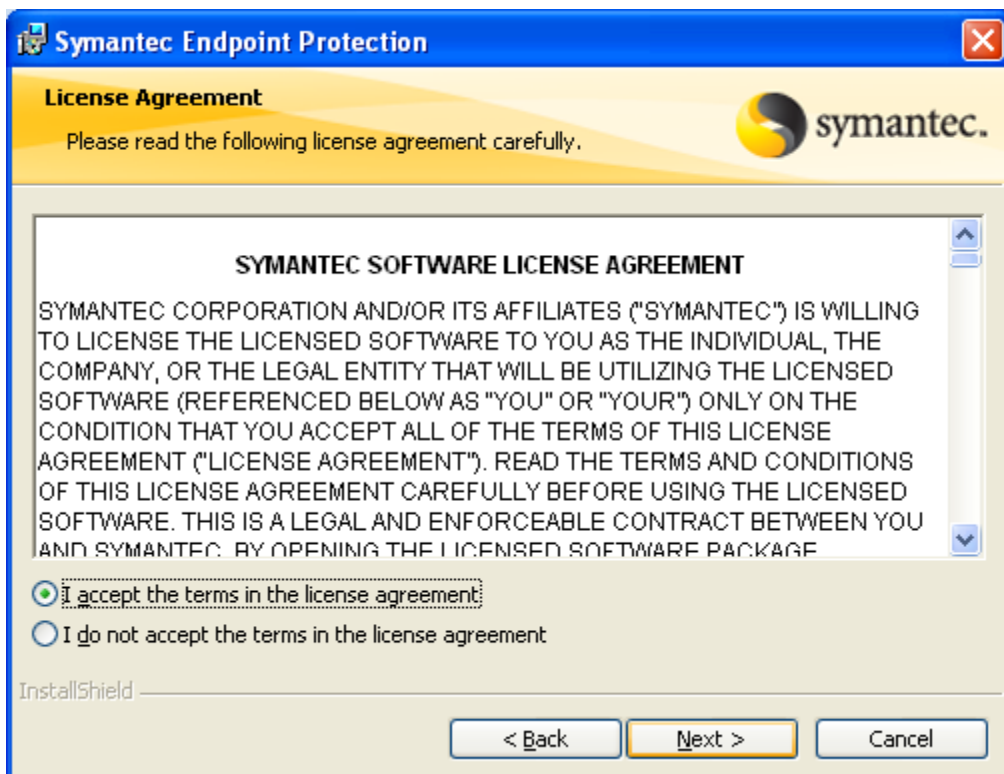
Symantec Endpoint Protection

License Agreement

Please read the following license agreement carefully.

symantec.

SYMANTEC SOFTWARE LICENSE AGREEMENT

SYMANTEC CORPORATION AND/OR ITS AFFILIATES ("SYMANTEC") IS WILLING TO LICENSE THE LICENSED SOFTWARE TO YOU AS THE INDIVIDUAL, THE COMPANY, OR THE LEGAL ENTITY THAT WILL BE UTILIZING THE LICENSED SOFTWARE (REFERENCED BELOW AS "YOU" OR "YOUR") ONLY ON THE CONDITION THAT YOU ACCEPT ALL OF THE TERMS OF THIS LICENSE AGREEMENT ("LICENSE AGREEMENT"). READ THE TERMS AND CONDITIONS OF THIS LICENSE AGREEMENT CAREFULLY BEFORE USING THE LICENSED SOFTWARE. THIS IS A LEGAL AND ENFORCEABLE CONTRACT BETWEEN YOU AND SYMANTEC. BY OPENING THE LICENSED SOFTWARE PACKAGE

I accept the terms in the license agreement

I do not accept the terms in the license agreement

InstallShield

< Back

Next >

Cancel